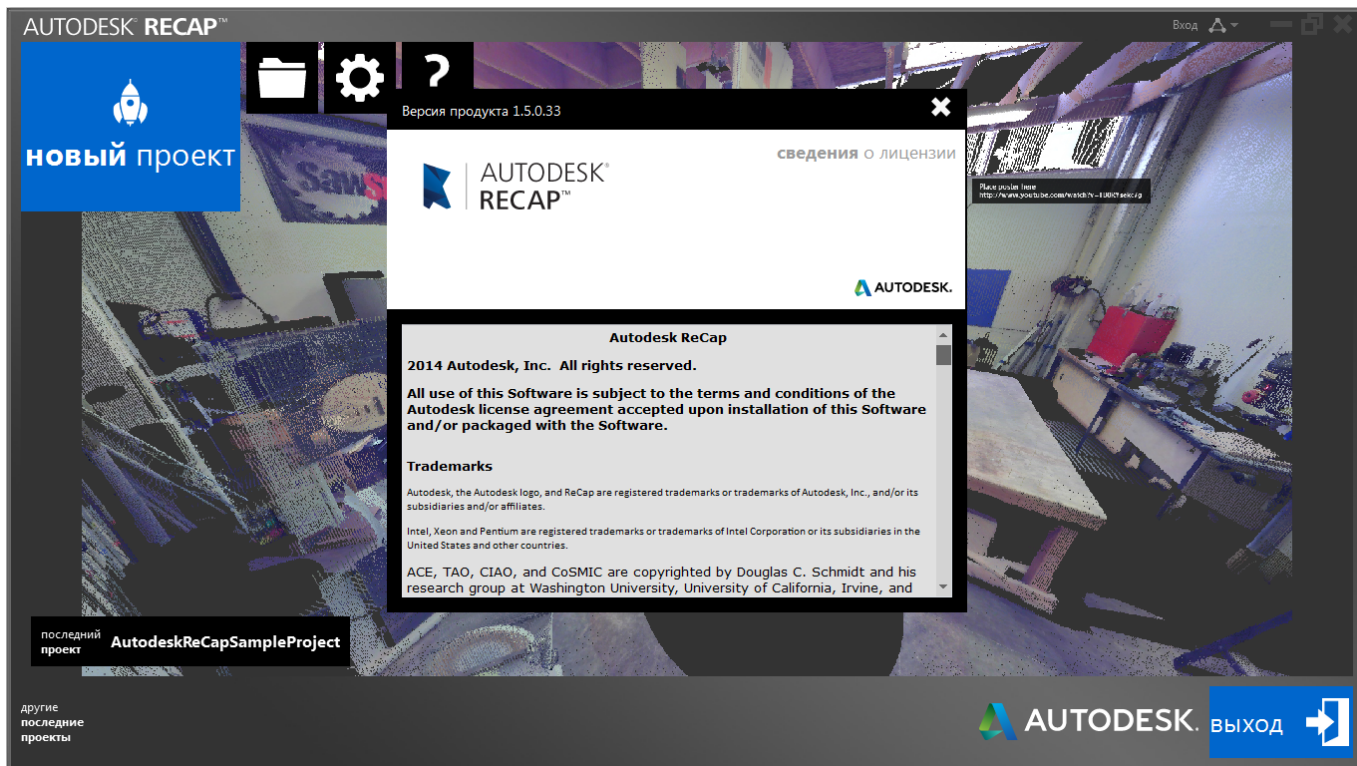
AUTODESK RECAP™

Вход

новый проект

Версия продукта 1.5.0.33

AUTODESK® RECAP™

сведения о лицензии

AUTODESK.

Place poster here
http://www.youtube.com/watch?v=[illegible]

Autodesk ReCap

2014 Autodesk, Inc. All rights reserved.

All use of this Software is subject to the terms and conditions of the Autodesk license agreement accepted upon installation of this Software and/or packaged with the Software.

Trademarks

Autodesk, the Autodesk logo, and ReCap are registered trademarks or trademarks of Autodesk, Inc., and/or its subsidiaries and/or affiliates.

Intel, Xeon and Pentium are registered trademarks or trademarks of Intel Corporation or its subsidiaries in the United States and other countries.

ACE, TAO, CIAO, and CoSMIC are copyrighted by Douglas C. Schmidt and his research group at Washington University, University of California, Irvine, and

последний проект AutodeskReCapSampleProject

другие последние проекты

AUTODESK.

выход